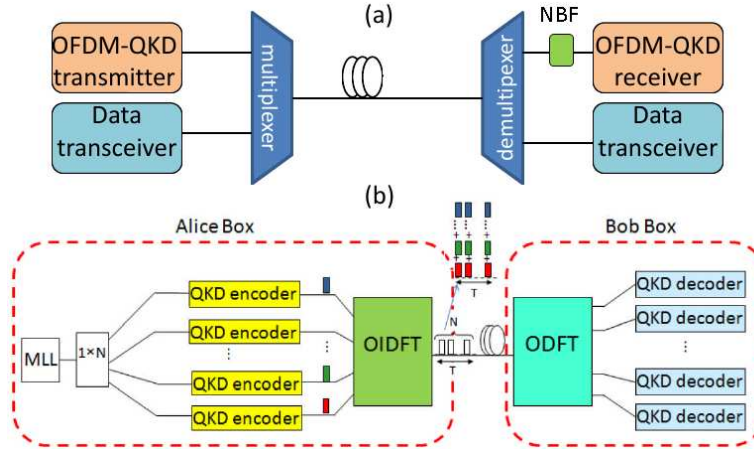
(a)

OFDM-QKD transmitter

Data transceiver

multiplexer

demultiplexer

NBF

OFDM-QKD receiver

Data transceiver

(b)

Alice Box

Bob Box

MLL

1×N

QKD encoder

QKD encoder

⋮

QKD encoder

QKD encoder

⋮

OIDFT

T

N

T

ODFT

QKD decoder

QKD decoder

⋮

QKD decoder

QKD decoder